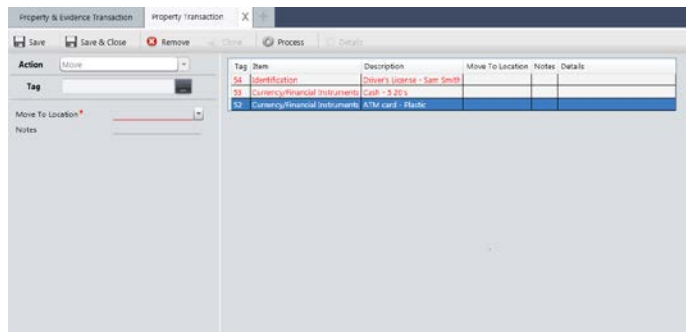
Property & Evidence Transaction | Property Transaction X

Save | Save & Close | Remove | Clone | Process | Details

Action Move

Tag

Move To Location*

Notes

| Tag | Item | Description | Move To Location | Notes | Details |
|---|---|---|---|---|---|
| 54 | Identification | Driver's License - Sam Smith | | | |
| 53 | Currency/Financial Instruments | Cash - 5 20's | | | |
| 52 | Currency/Financial Instruments | ATM card - Plastic | | | |